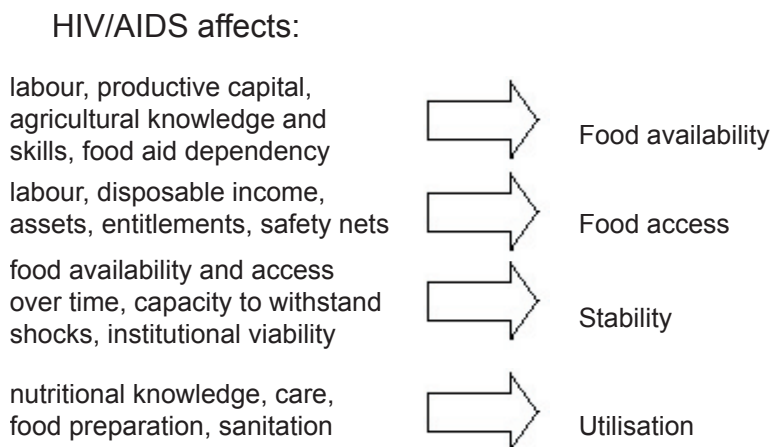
HIV/AIDS affects:

labour, productive capital, agricultural knowledge and skills, food aid dependency

Food availability

labour, disposable income, assets, entitlements, safety nets

Food access

food availability and access over time, capacity to withstand shocks, institutional viability

Stability

nutritional knowledge, care, food preparation, sanitation

Utilisation